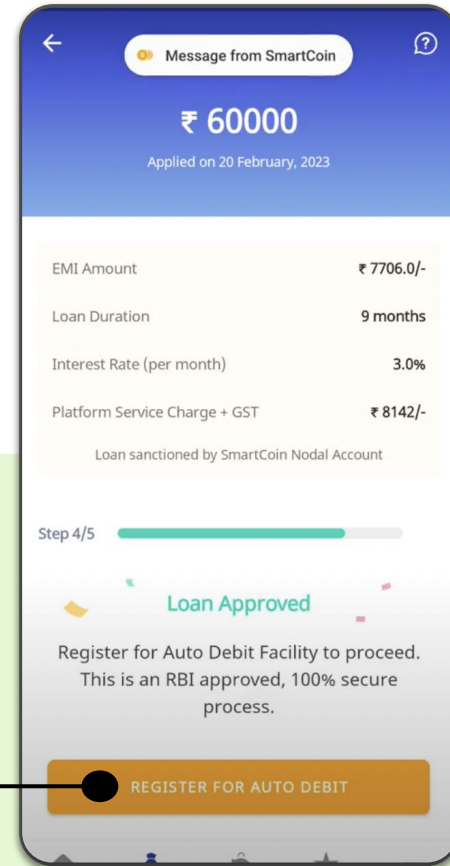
Message from SmartCoin

₹ 60000

Applied on 20 February, 2023

| | |
|---|---|
| EMI Amount | ₹ 7706.0/- |
| Loan Duration | 9 months |
| Interest Rate (per month) | 3.0% |
| Platform Service Charge + GST | ₹ 8142/- |

Loan sanctioned by SmartCoin Nodal Account

Step 4/5

Loan Approved

Register for Auto Debit Facility to proceed. This is an RBI approved, 100% secure process.

REGISTER FOR AUTO DEBIT